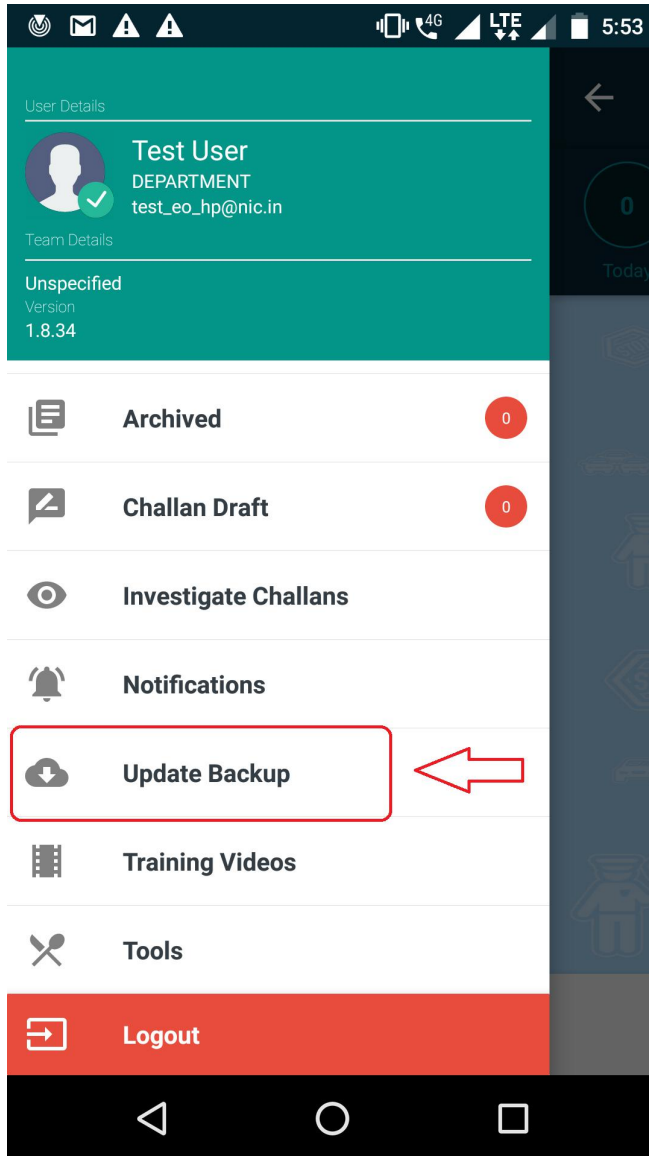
4G LTE 5:53

User Details

Test User
DEPARTMENT
test_eo_hp@nic.in

Team Details

Unspecified
Version
1.8.34

0
Today

Archived 0

Challan Draft 0

Investigate Challans

Notifications

Update Backup

Training Videos

Tools

Logout